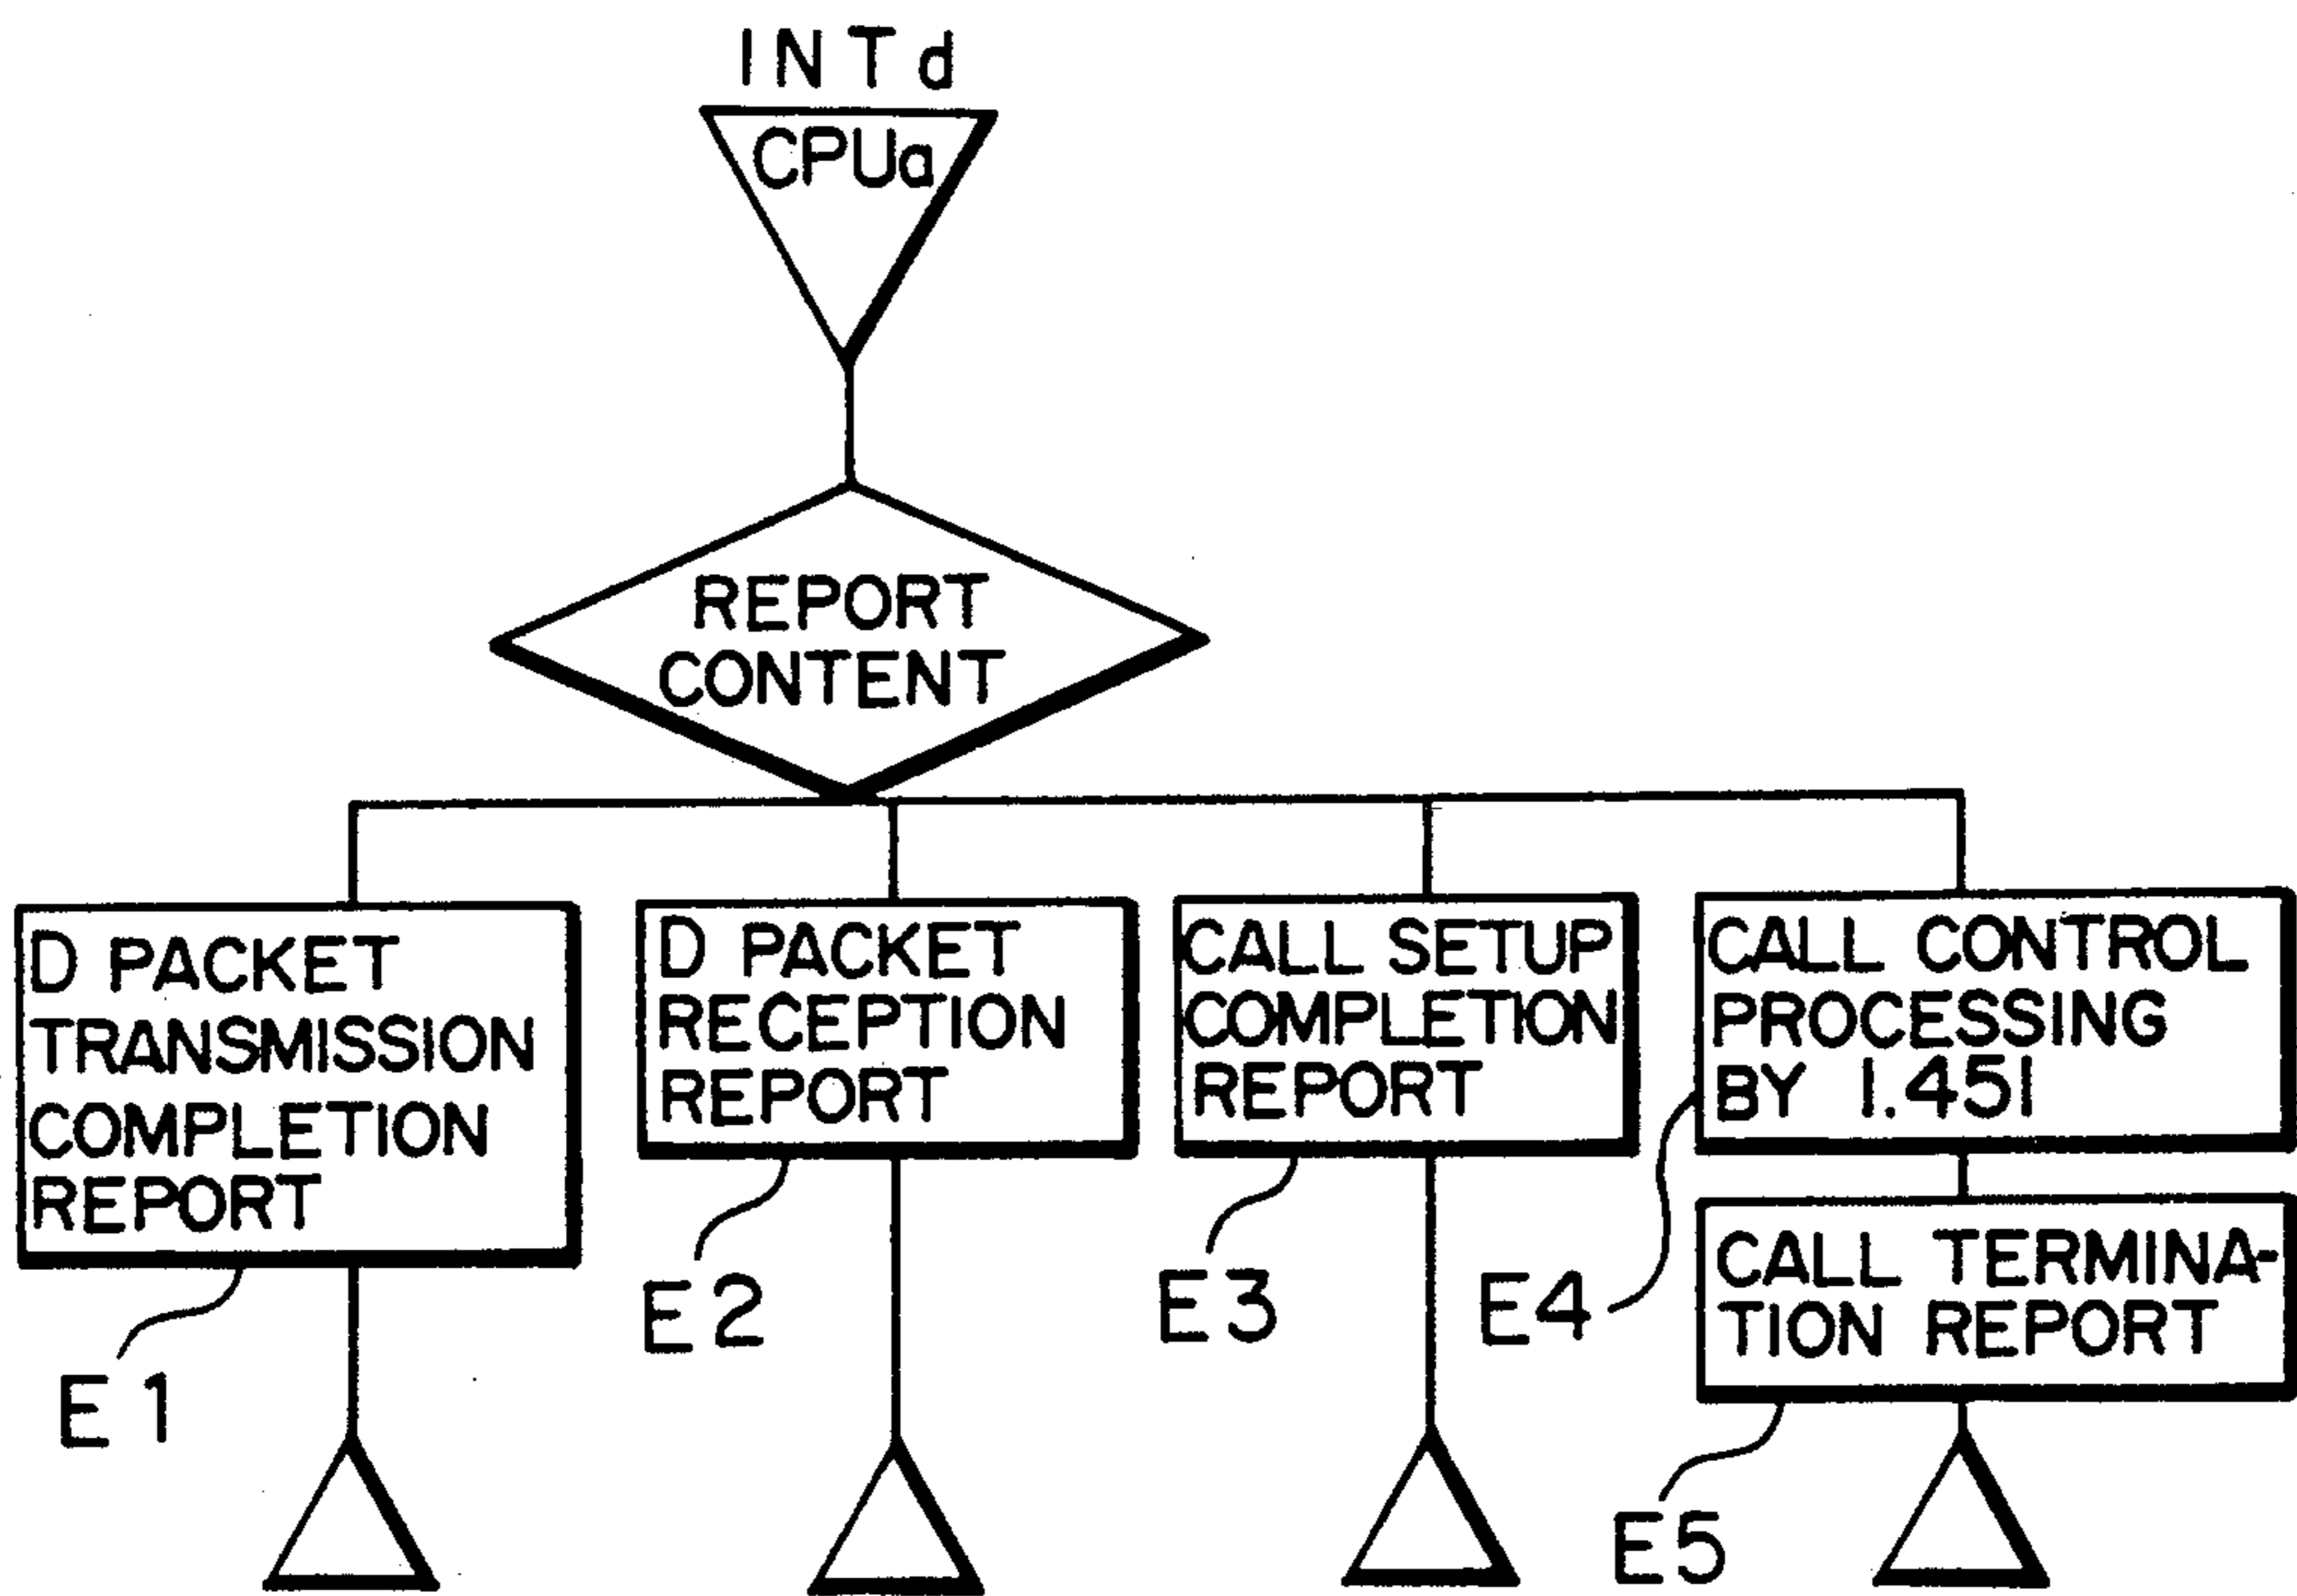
INTd
CPUa

REPORT CONTENT

D PACKET TRANSMISSION COMPLETION REPORT

E1

D PACKET RECEPTION REPORT

E2

CALL SETUP COMPLETION REPORT

E3

CALL CONTROL PROCESSING BY I.451

E4

CALL TERMINATION REPORT

E5